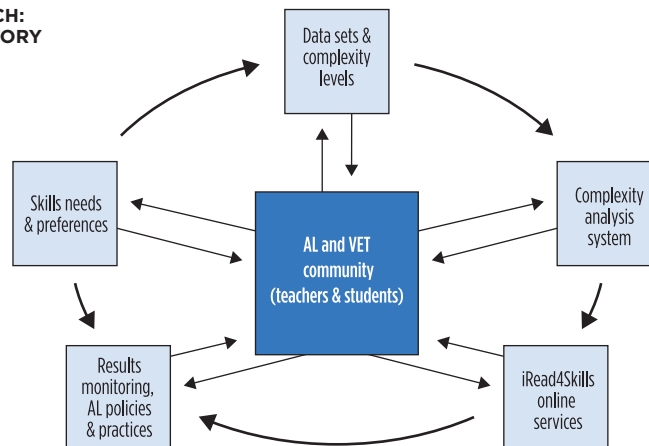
CH:
ORY

Data sets & complexity levels

Skills needs & preferences

AL and VET community (teachers & students)

Complexity analysis system

Results monitoring, AL policies & practices

iRead4Skills online services